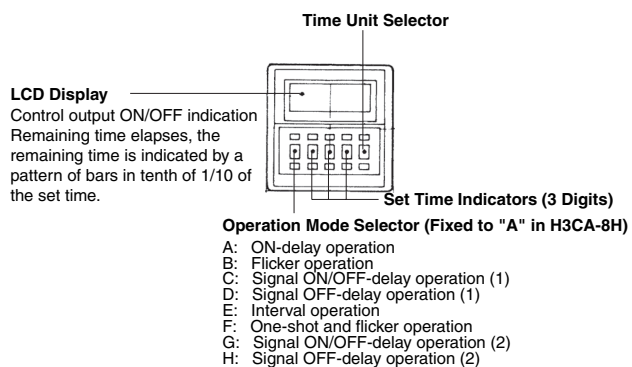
Time Unit Selector

LCD Display

Control output ON/OFF indication Remaining time elapses, the remaining time is indicated by a pattern of bars in tenth of 1/10 of the set time.

Set Time Indicators (3 Digits)

Operation Mode Selector (Fixed to "A" in H3CA-8H)

A: ON-delay operation
B: Flicker operation
C: Signal ON/OFF-delay operation (1)
D: Signal OFF-delay operation (1)
E: Interval operation
F: One-shot and flicker operation
G: Signal ON/OFF-delay operation (2)
H: Signal OFF-delay operation (2)